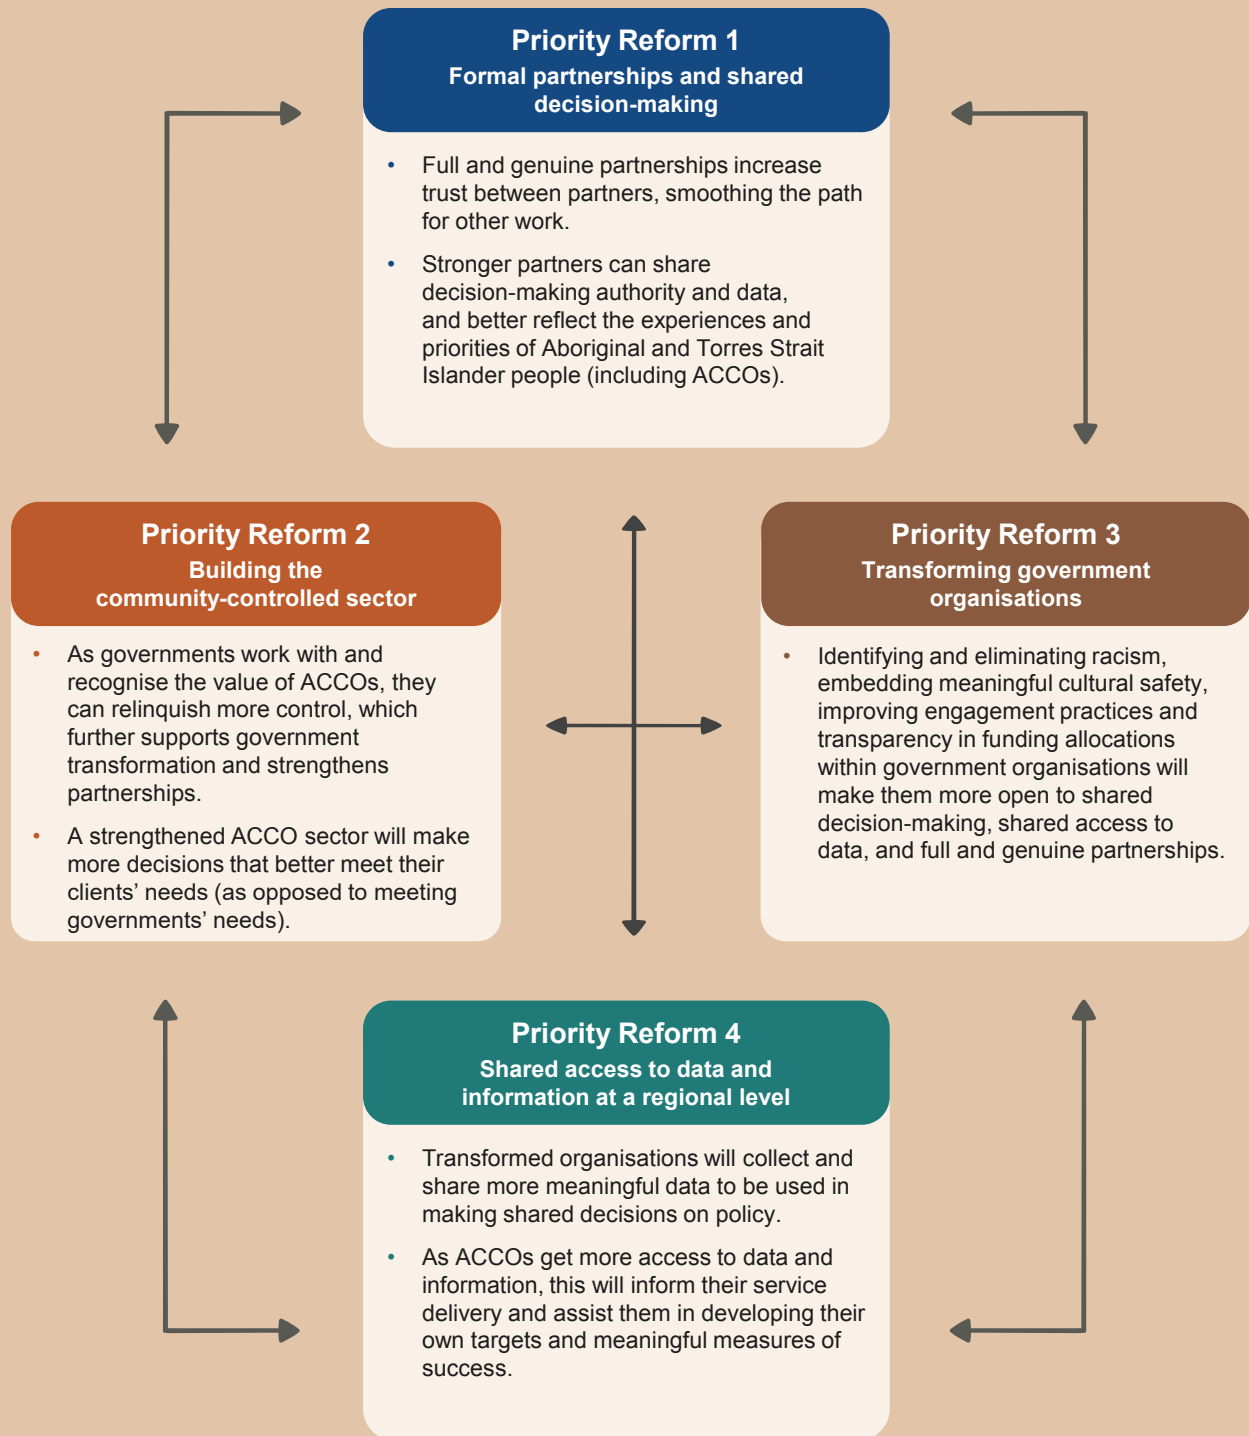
Priority Reform 1
Formal partnerships and shared decision-making

- Full and genuine partnerships increase trust between partners, smoothing the path for other work.
- Stronger partners can share decision-making authority and data, and better reflect the experiences and priorities of Aboriginal and Torres Strait Islander people (including ACCOs).

Priority Reform 2
Building the community-controlled sector

- As governments work with and recognise the value of ACCOs, they can relinquish more control, which further supports government transformation and strengthens partnerships.
- A strengthened ACCO sector will make more decisions that better meet their clients' needs (as opposed to meeting governments' needs).

Priority Reform 3
Transforming government organisations

- Identifying and eliminating racism, embedding meaningful cultural safety, improving engagement practices and transparency in funding allocations within government organisations will make them more open to shared decision-making, shared access to data, and full and genuine partnerships.

Priority Reform 4
Shared access to data and information at a regional level

- Transformed organisations will collect and share more meaningful data to be used in making shared decisions on policy.
- As ACCOs get more access to data and information, this will inform their service delivery and assist them in developing their own targets and meaningful measures of success.